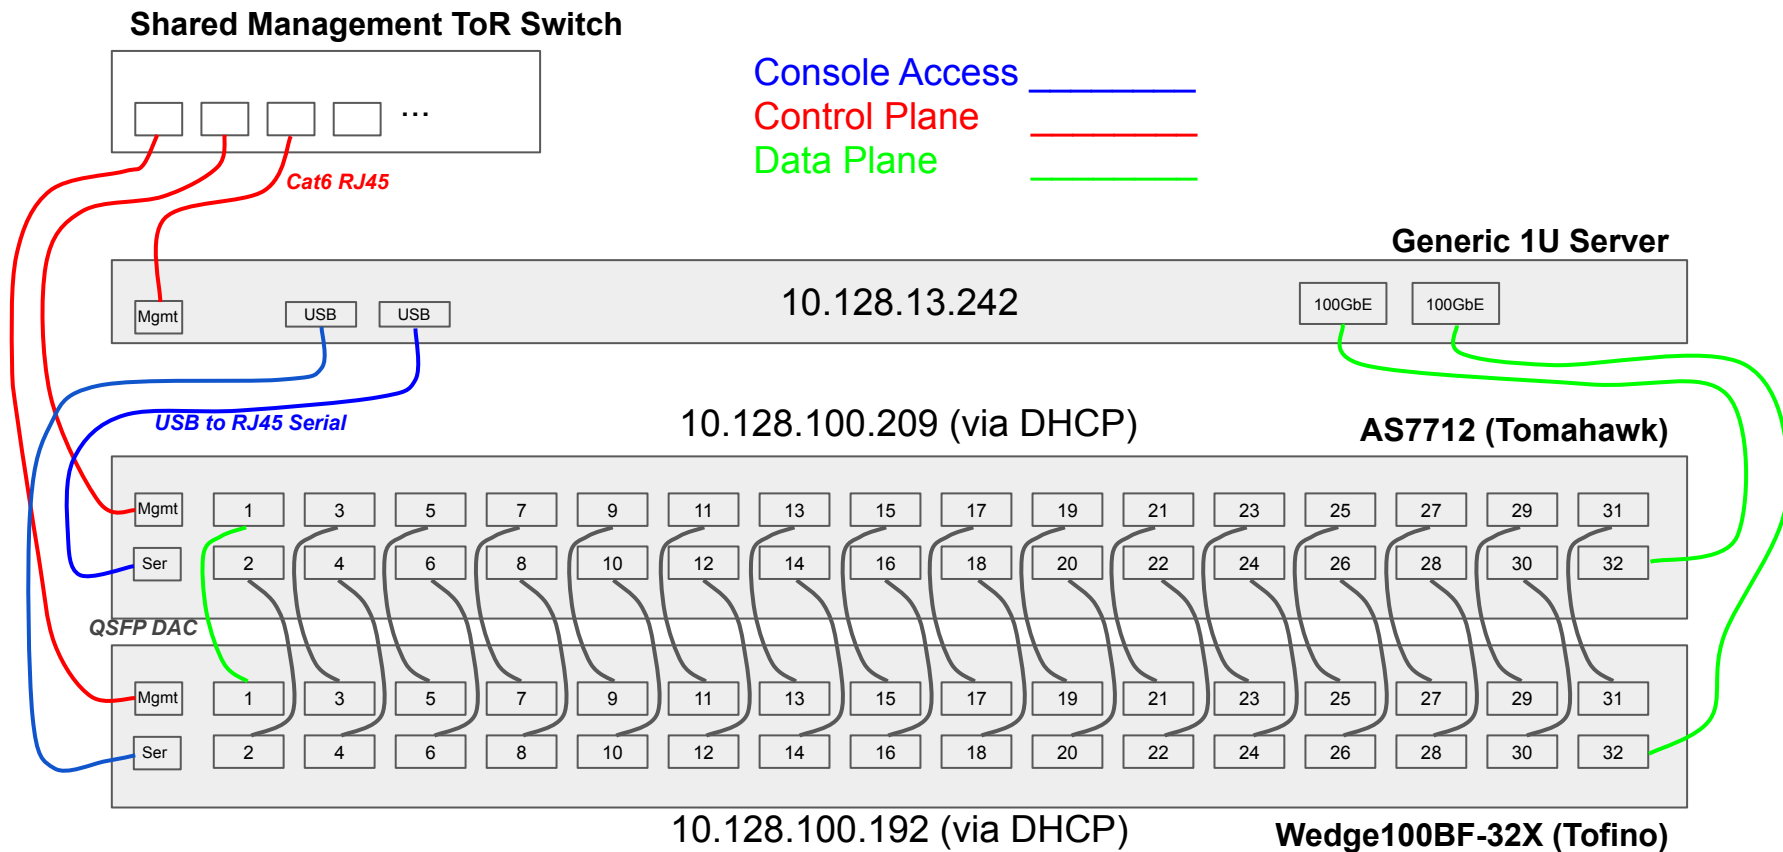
Shared Management ToR Switch

...

Cat6 RJ45

Console Access
Control Plane
Data Plane

Generic 1U Server

Mgmt USB USB 10.128.13.242 100GbE 100GbE

USB to RJ45 Serial

10.128.100.209 (via DHCP)

AS7712 (Tomahawk)

Mgmt 1 3 5 7 9 11 13 15 17 19 21 23 25 27 29 31
Ser 2 4 6 8 10 12 14 16 18 20 22 24 26 28 30 32

QSFP DAC

Mgmt 1 3 5 7 9 11 13 15 17 19 21 23 25 27 29 31
Ser 2 4 6 8 10 12 14 16 18 20 22 24 26 28 30 32

10.128.100.192 (via DHCP)

Wedge100BF-32X (Tofino)